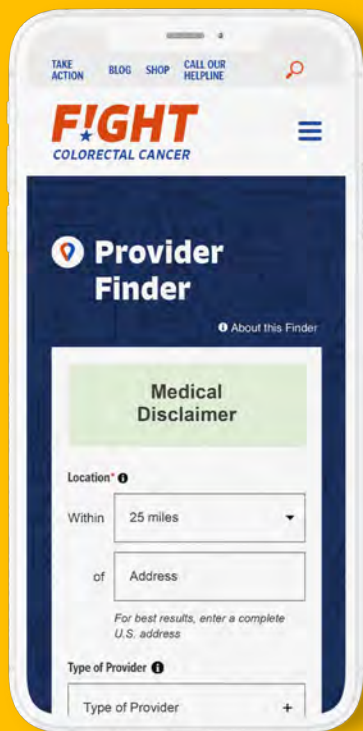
TAKE ACTION BLOG SHOP CALL OUR HELPLINE

F!GHT
COLORECTAL CANCER

Provider Finder

About this Finder

Medical Disclaimer

Location*

Within 25 miles

of Address

For best results, enter a complete U.S. address

Type of Provider

Type of Provider +